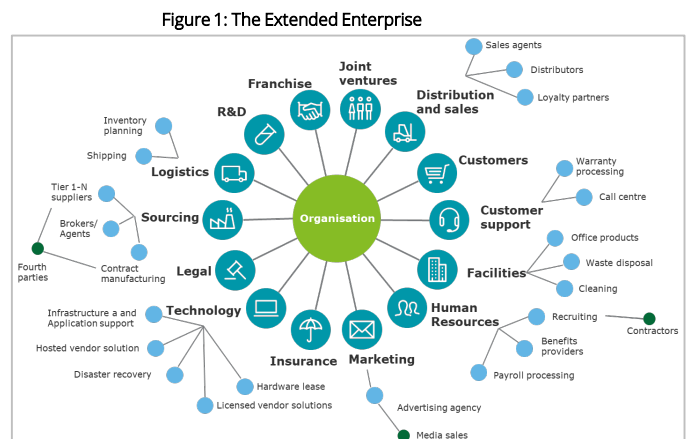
Figure 1: The Extended Enterprise

Organisation

Franchise

Joint ventures

R&D

Distribution and sales

Sales agents

Distributors

Loyalty partners

Inventory planning

Shipping

Logistics

Customers

Warranty processing

Call centre

Customer support

Tier 1-N suppliers

Brokers/ Agents

Sourcing

Fourth parties

Contract manufacturing

Legal

Facilities

Office products

Waste disposal

Cleaning

Infrastructure a and Application support

Technology

Hosted vendor solution

Disaster recovery

Hardware lease

Licensed vendor solutions

Insurance

Marketing

Human Resources

Recruiting

Contractors

Benefits providers

Payroll processing

Advertising agency

Media sales